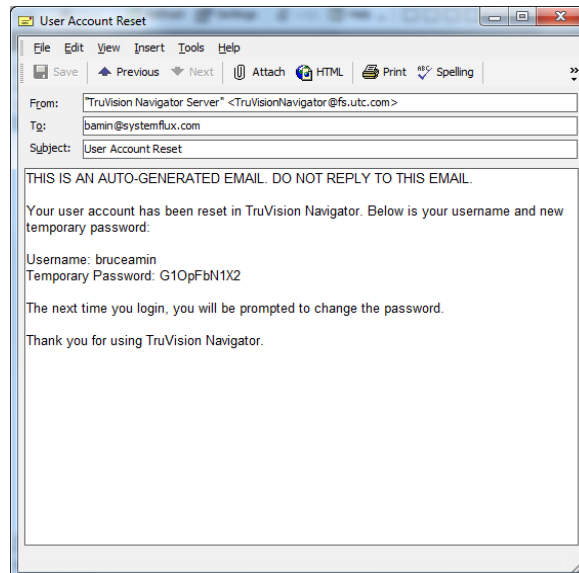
User Account Reset

File Edit View Insert Tools Help

Save Previous Next Attach HTML Print Spelling

From: "TruVision Navigator Server" <TruVisionNavigator@fs.utc.com>
To: bamin@systemflux.com
Subject: User Account Reset

THIS IS AN AUTO-GENERATED EMAIL. DO NOT REPLY TO THIS EMAIL.

Your user account has been reset in TruVision Navigator. Below is your username and new temporary password:

Username: bruceamin
Temporary Password: G1OpFbN1X2

The next time you login, you will be prompted to change the password.

Thank you for using TruVision Navigator.